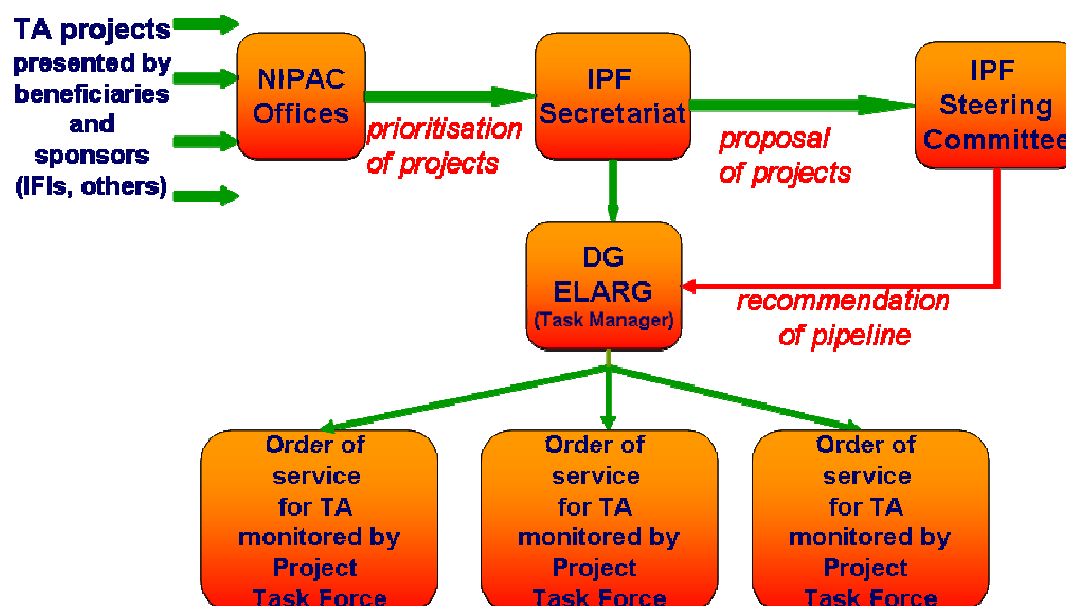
TA projects presented by beneficiaries and sponsors (IFIs, others)

NIPAC Offices

prioritisation of projects

IPF Secretariat

proposal of projects

IPF Steering Committee

DG ELARG (Task Manager)

recommendation of pipeline

Order of service for TA monitored by Project Task Force

Order of service for TA monitored by Project Task Force

Order of service for TA monitored by Project Task Force